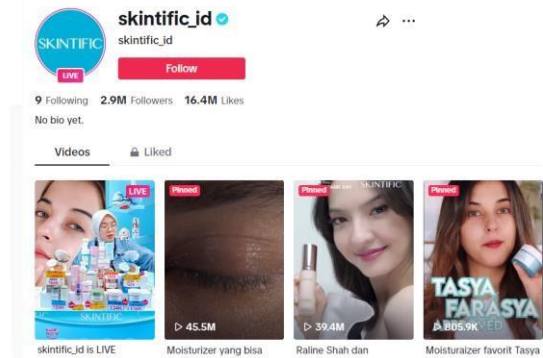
SKINTIFIC
LIVE
skintific_id
skintific_id
Follow
9 Following 2.9M Followers 16.4M Likes
No bio yet.
Videos
Liked
LIVE
SKINTIFIC
skintific_id is LIVE
Pinned
45.5M
Moisturizer yang bisa
Pinned
SKINTIFIC
39.4M
Raline Shah dan
Pinned
TASYA FARASYA
805.9K
Moisturaizer favorit Tasya